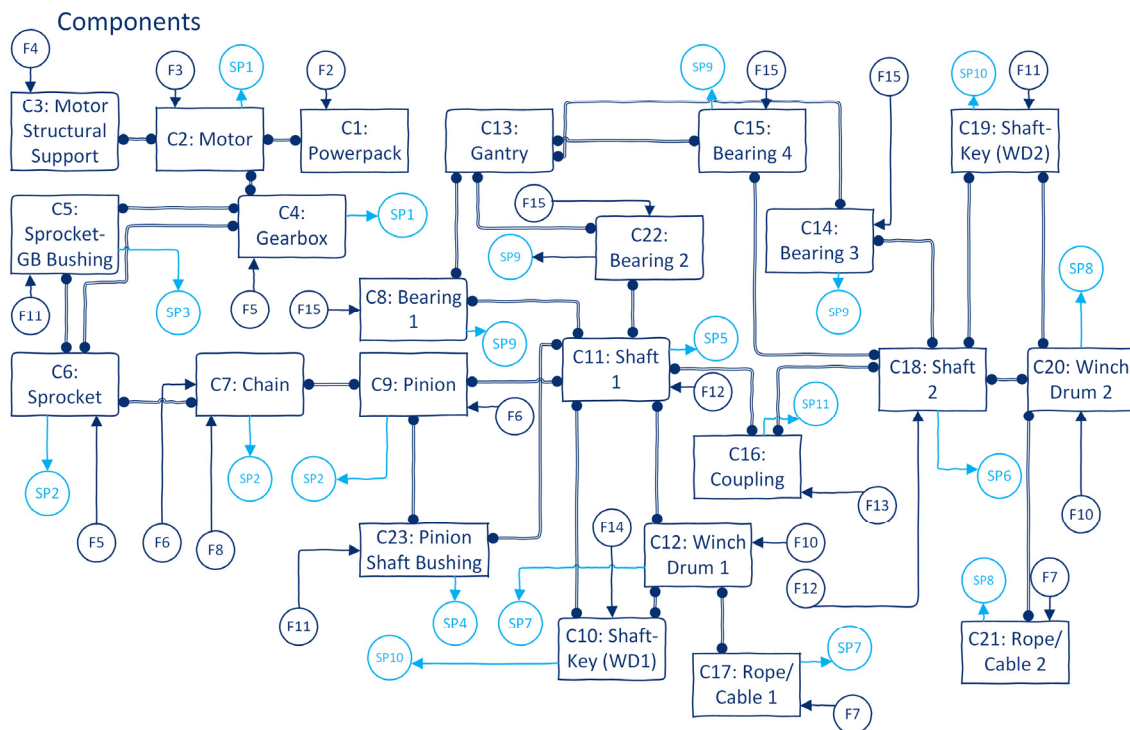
Components

F4
C3: Motor Structural Support
F3
SP1
C2: Motor
F2
C1: Powerpack
C13: Gantry
SP9
F15
C15: Bearing 4
F15
SP10
F11
C19: Shaft-Key (WD2)
C5: Sprocket-GB Bushing
C4: Gearbox
SP1
F15
C22: Bearing 2
SP9
C14: Bearing 3
SP8
F11
SP3
F5
F15
C8: Bearing 1
SP9
SP5
SP9
C6: Sprocket
C7: Chain
C9: Pinion
C11: Shaft 1
F12
C18: Shaft 2
C20: Winch Drum 2
F6
SP11
C16: Coupling
SP2
SP2
SP2
SP6
F13
F5
F6
F8
C23: Pinion Shaft Bushing
F14
C12: Winch Drum 1
F10
F10
F12
F7
SP8
F11
SP4
SP7
C10: Shaft-Key (WD1)
SP7
C21: Rope/ Cable 2
SP10
C17: Rope/ Cable 1
F7